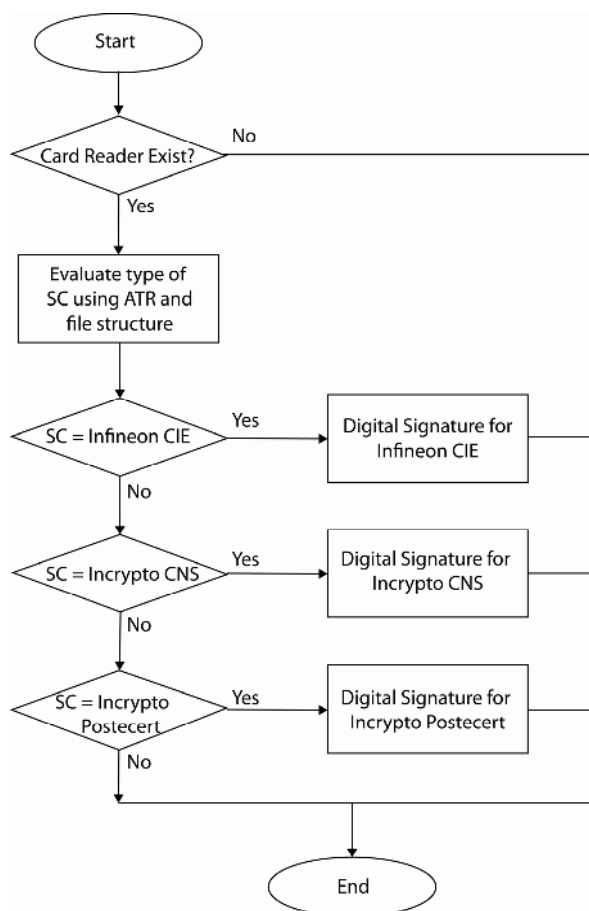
Start

Card Reader Exist?

No

Yes

Evaluate type of SC using ATR and file structure

SC = Infineon CIE

Yes

Digital Signature for Infineon CIE

No

SC = Incrypto CNS

Yes

Digital Signature for Incrypto CNS

No

SC = Incrypto Postecert

Yes

Digital Signature for Incrypto Postecert

No

End